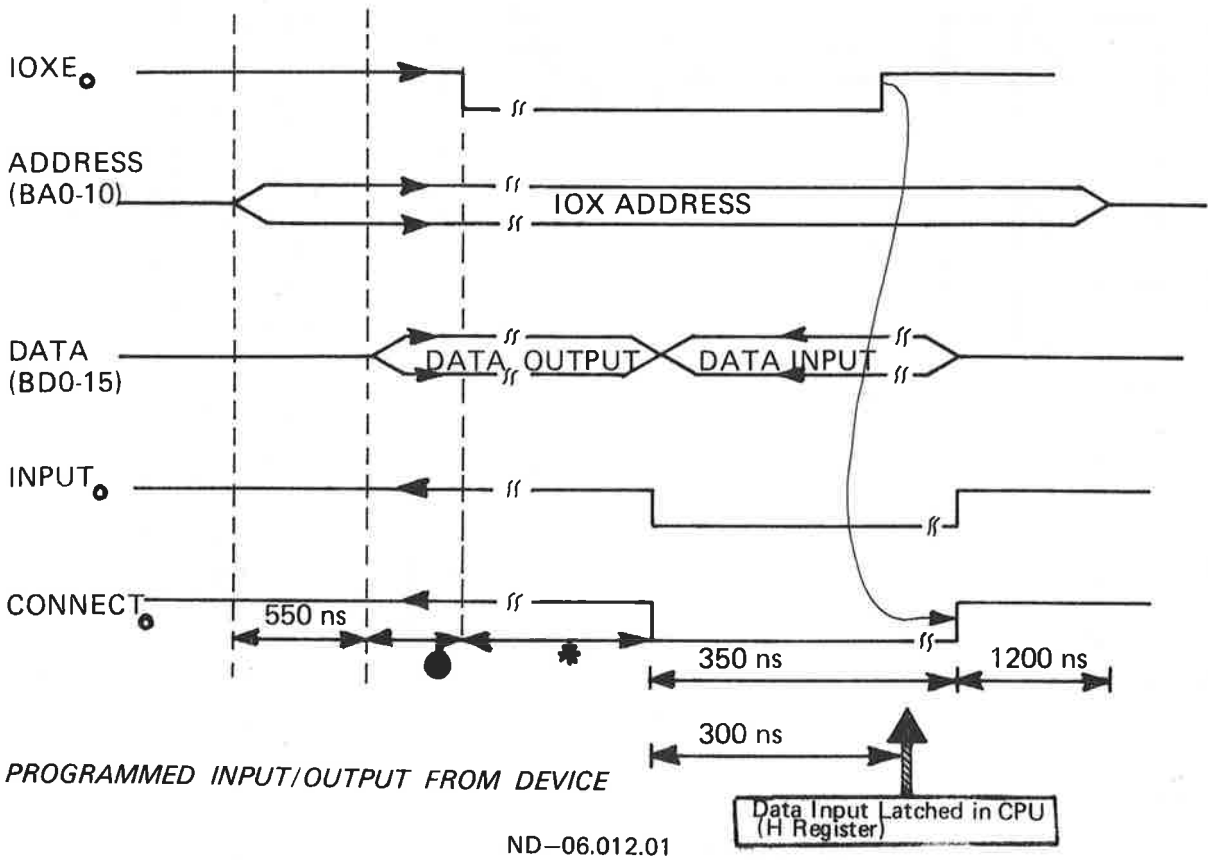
IOXE$_o$

ADDRESS (BA0-10)

IOX ADDRESS

DATA (BD0-15)

DATA OUTPUT

DATA INPUT

INPUT$_o$

CONNECT$_o$

550 ns

*

350 ns

1200 ns

300 ns

PROGRAMMED INPUT/OUTPUT FROM DEVICE

Data Input Latched in CPU (H Register)

ND–06.012.01